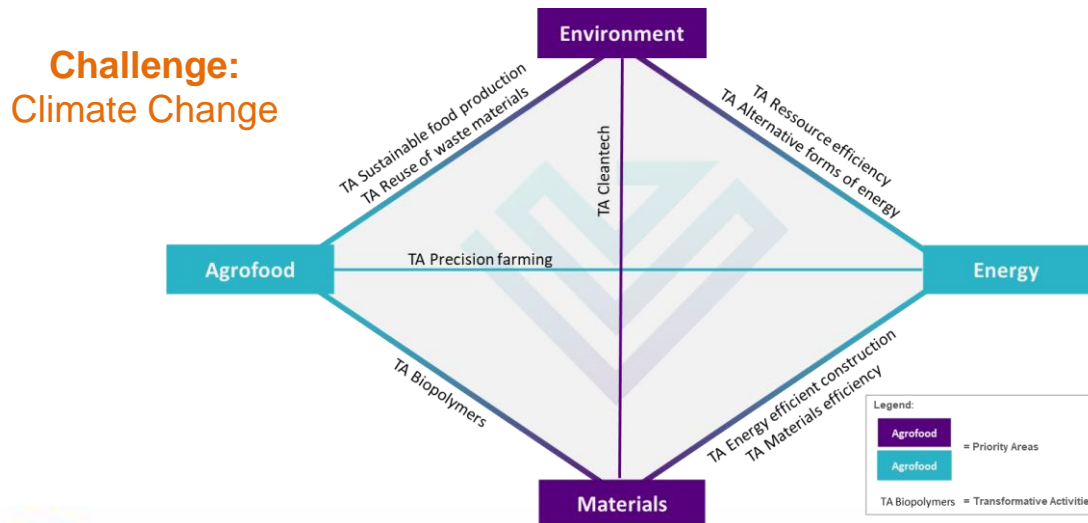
Challenge:
Climate Change

Environment

TA Sustainable food production
TA Reuse of waste materials

TA Cleantech

TA Ressource efficiency
TA Alternative forms of energy

Agrofood

TA Precision farming

Energy

TA Biopolymers

TA Energy efficient construction
TA Materials efficiency

Materials

Legend:
Agrofood
Agrofood
= Priority Areas
TA Biopolymers = Transformative Activitie